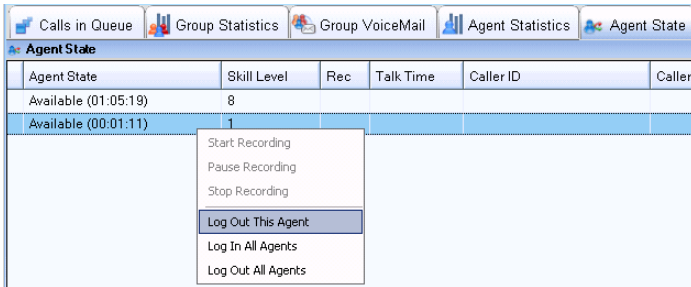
Calls in Queue | Group Statistics | Group VoiceMail | Agent Statistics | Agent State

Agent State

| Agent State | Skill Level | Rec | Talk Time | Caller ID | Caller |
|---|---|---|---|---|---|
| Available (01:05:19) | 8 | | | | |
| Available (00:01:11) | 1 | | | | |

Start Recording
Pause Recording
Stop Recording
Log Out This Agent
Log In All Agents
Log Out All Agents